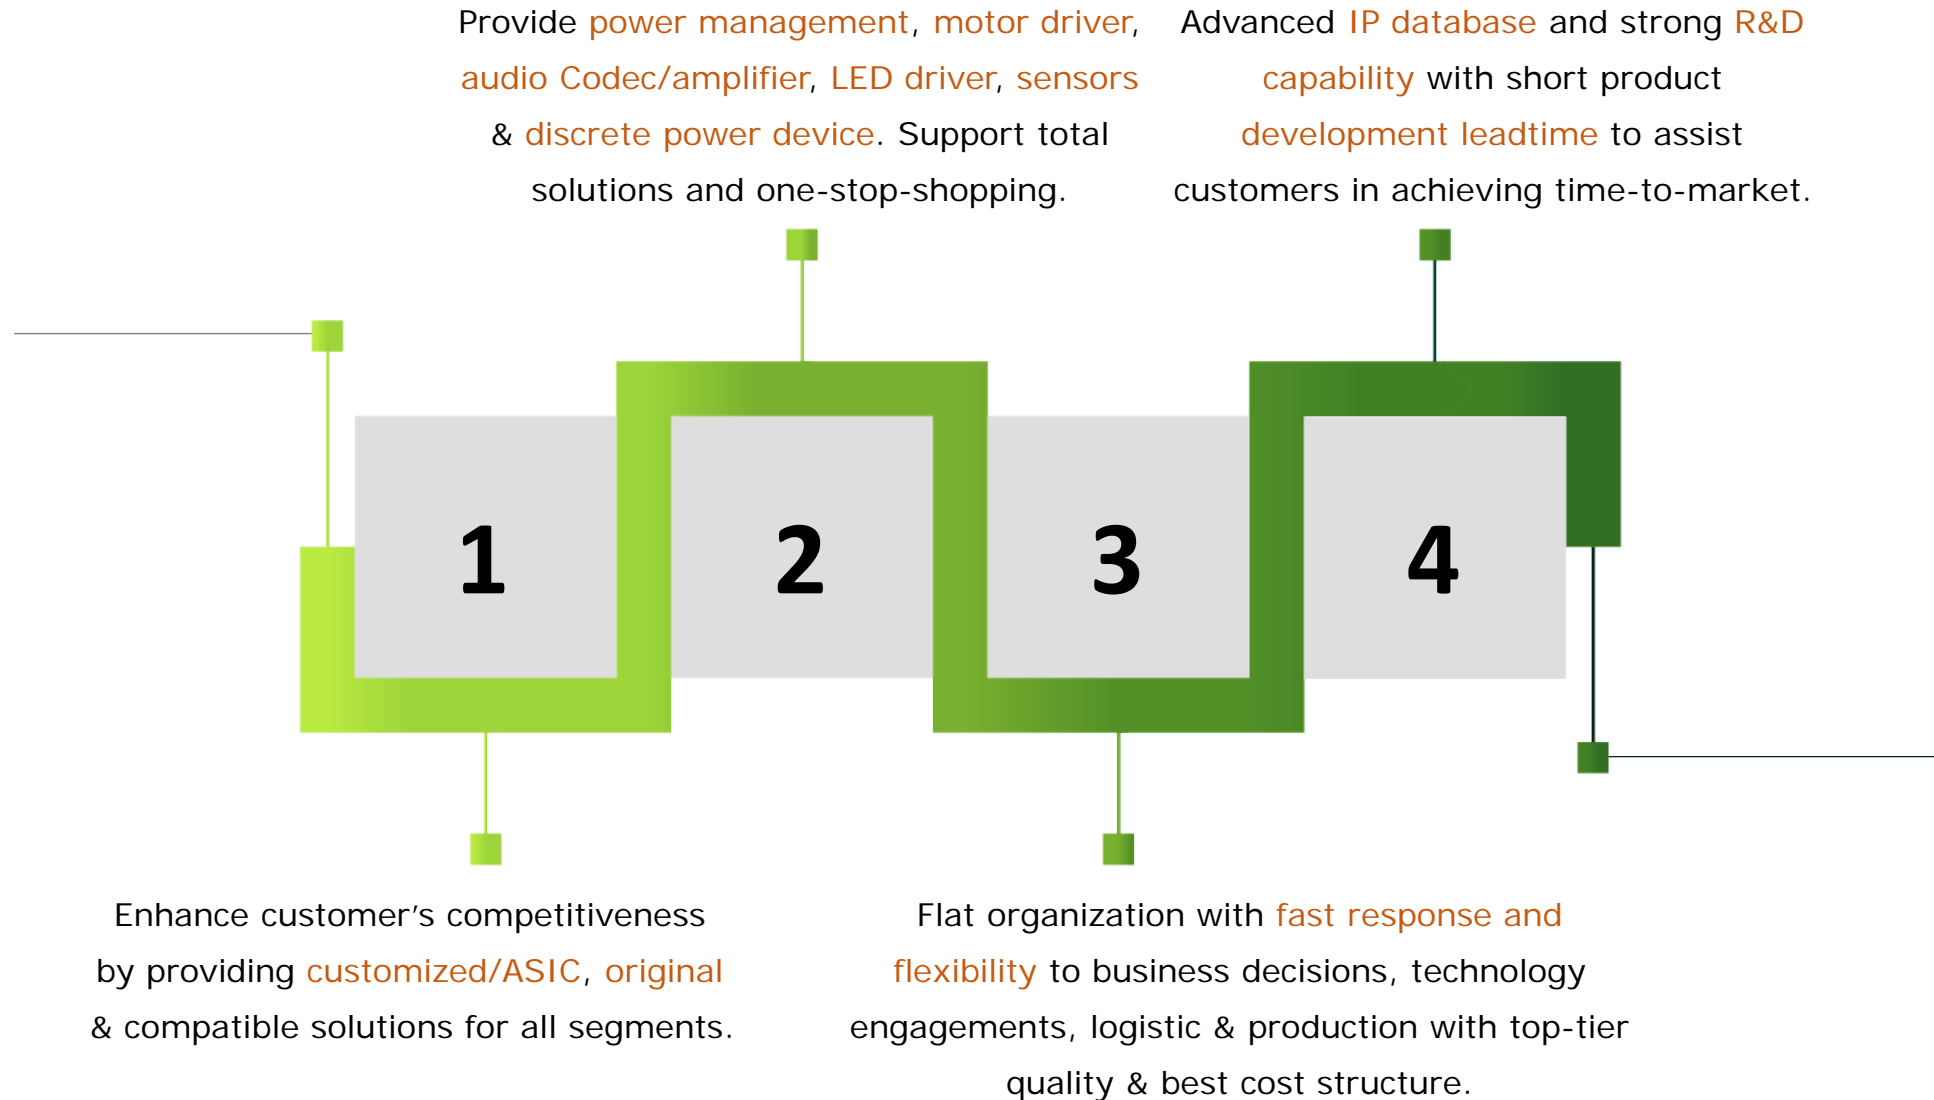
Provide power management, motor driver, audio Codec/amplifier, LED driver, sensors & discrete power device. Support total solutions and one-stop-shopping.

Advanced IP database and strong R&D capability with short product development leadtime to assist customers in achieving time-to-market.

1

2

3

4

Enhance customer's competitiveness by providing customized/ASIC, original & compatible solutions for all segments.

Flat organization with fast response and flexibility to business decisions, technology engagements, logistic & production with top-tier quality & best cost structure.